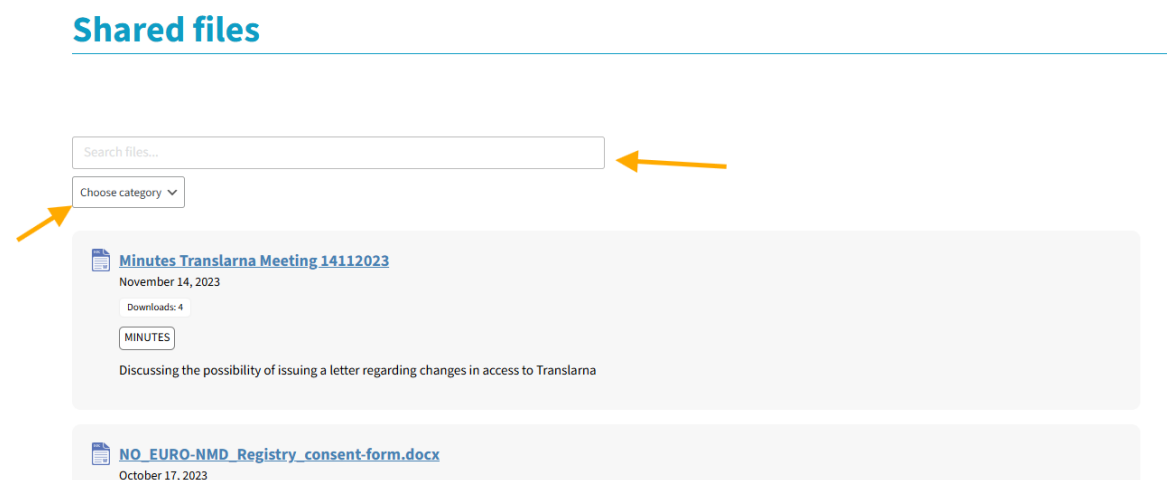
Shared files

Search files...

Choose category

Minutes Translarna Meeting 14112023

November 14, 2023

Downloads: 4

MINUTES

Discussing the possibility of issuing a letter regarding changes in access to Translarna

NO_EURO-NMD_Registry_consent-form.docx

October 17, 2023